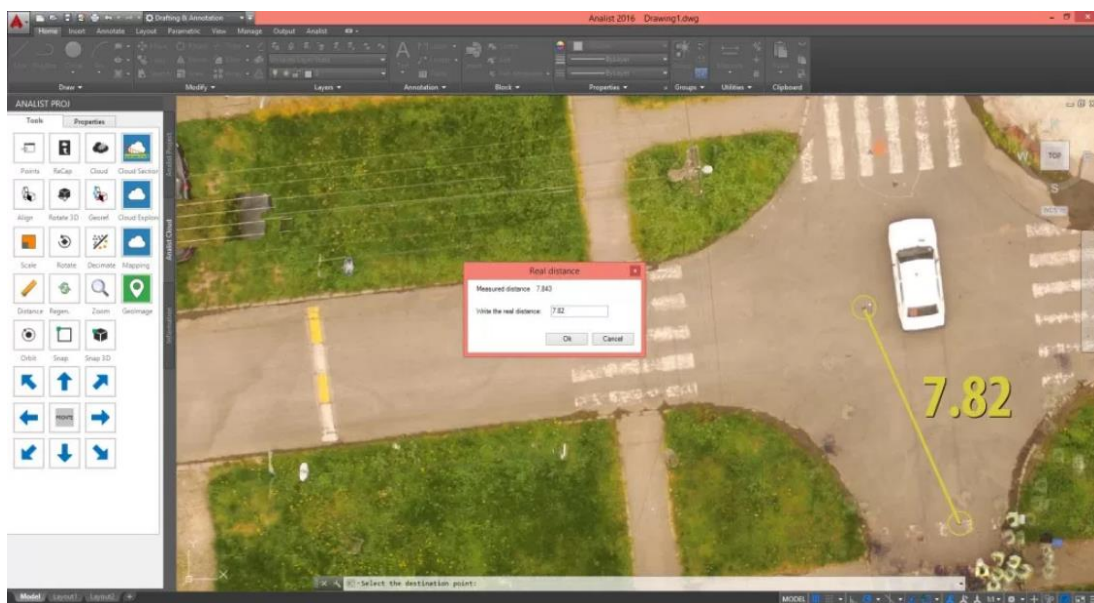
Drafting & Annotation

Analist 2016 Drawing1.dwg

Home Insert Annotate Layout Parametric View Manage Output Analist

Draw ▾ Modify ▾ Layers ▾ Annotation ▾ Block ▾ Properties ▾ Groups ▾ Utilities ▾ Clipboard

ANALIST PROJ

Tools Properties

Points ReCap Cloud Cloud Section

Align Rotate 3D Georef Cloud Explorer

Scale Rotate Decimate Mapping

Distance Regen Zoom GeoImage

Orbit Snap Snap 3D

Analist Cloud

Information

Real distance

Measured distance: 7.843

Write the real distance: 7.82

Ok Cancel

TOP

S

7.82

Select the destination point:

Model Layout1 Layout2 +

MODEL